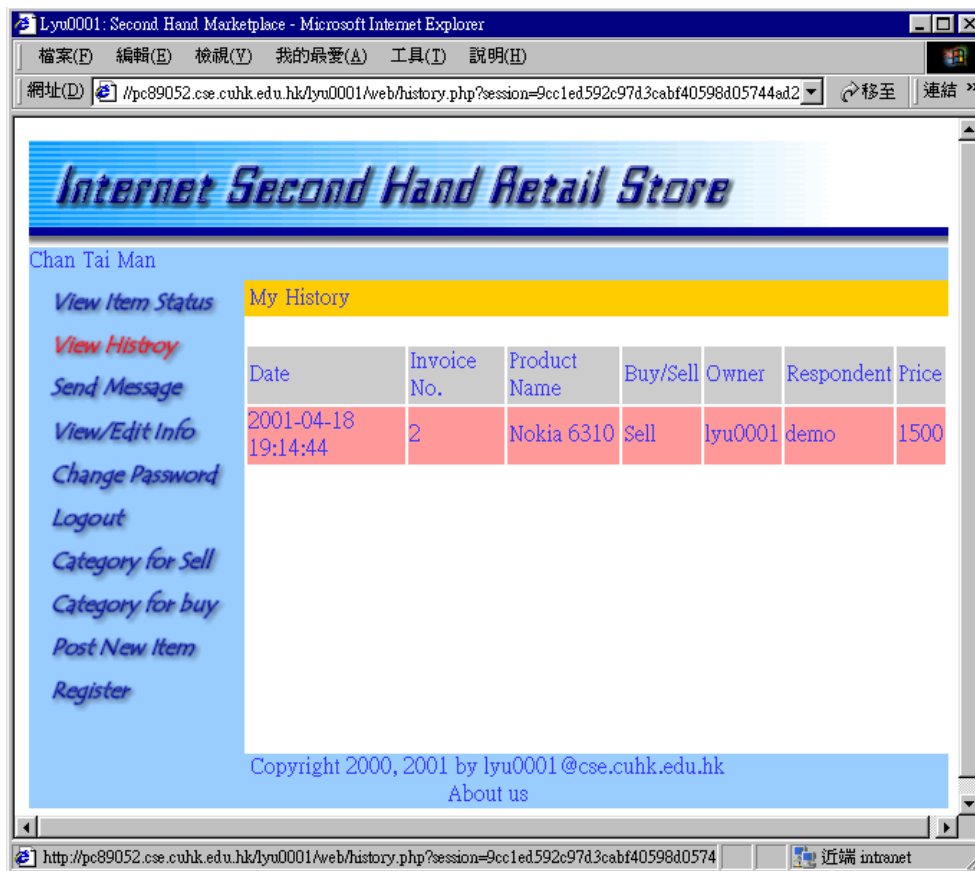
Lyu0001: Second Hand Marketplace - Microsoft Internet Explorer

檔案(F) 編輯(E) 檢視(V) 我的最愛(A) 工具(T) 說明(H)

網址(D) //pc89052.cse.cuhk.edu.hk/lyu0001/web/history.php?session=9cc1ed592c97d3cabf40598d05744ad2 移至 連結

Internet Second Hand Retail Store

Chan Tai Man

View Item Status
View Histroy
Send Message
View/Edit Info
Change Password
Logout
Category for Sell
Category for buy
Post New Item
Register

My History

| Date | Invoice No. | Product Name | Buy/Sell | Owner | Respondent | Price |
|---|---|---|---|---|---|---|
| 2001-04-18 19:14:44 | 2 | Nokia 6310 | Sell | lyu0001 | demo | 1500 |

Copyright 2000, 2001 by lyu0001@cse.cuhk.edu.hk
About us

http://pc89052.cse.cuhk.edu.hk/lyu0001/web/history.php?session=9cc1ed592c97d3cabf40598d0574 近端 intranet